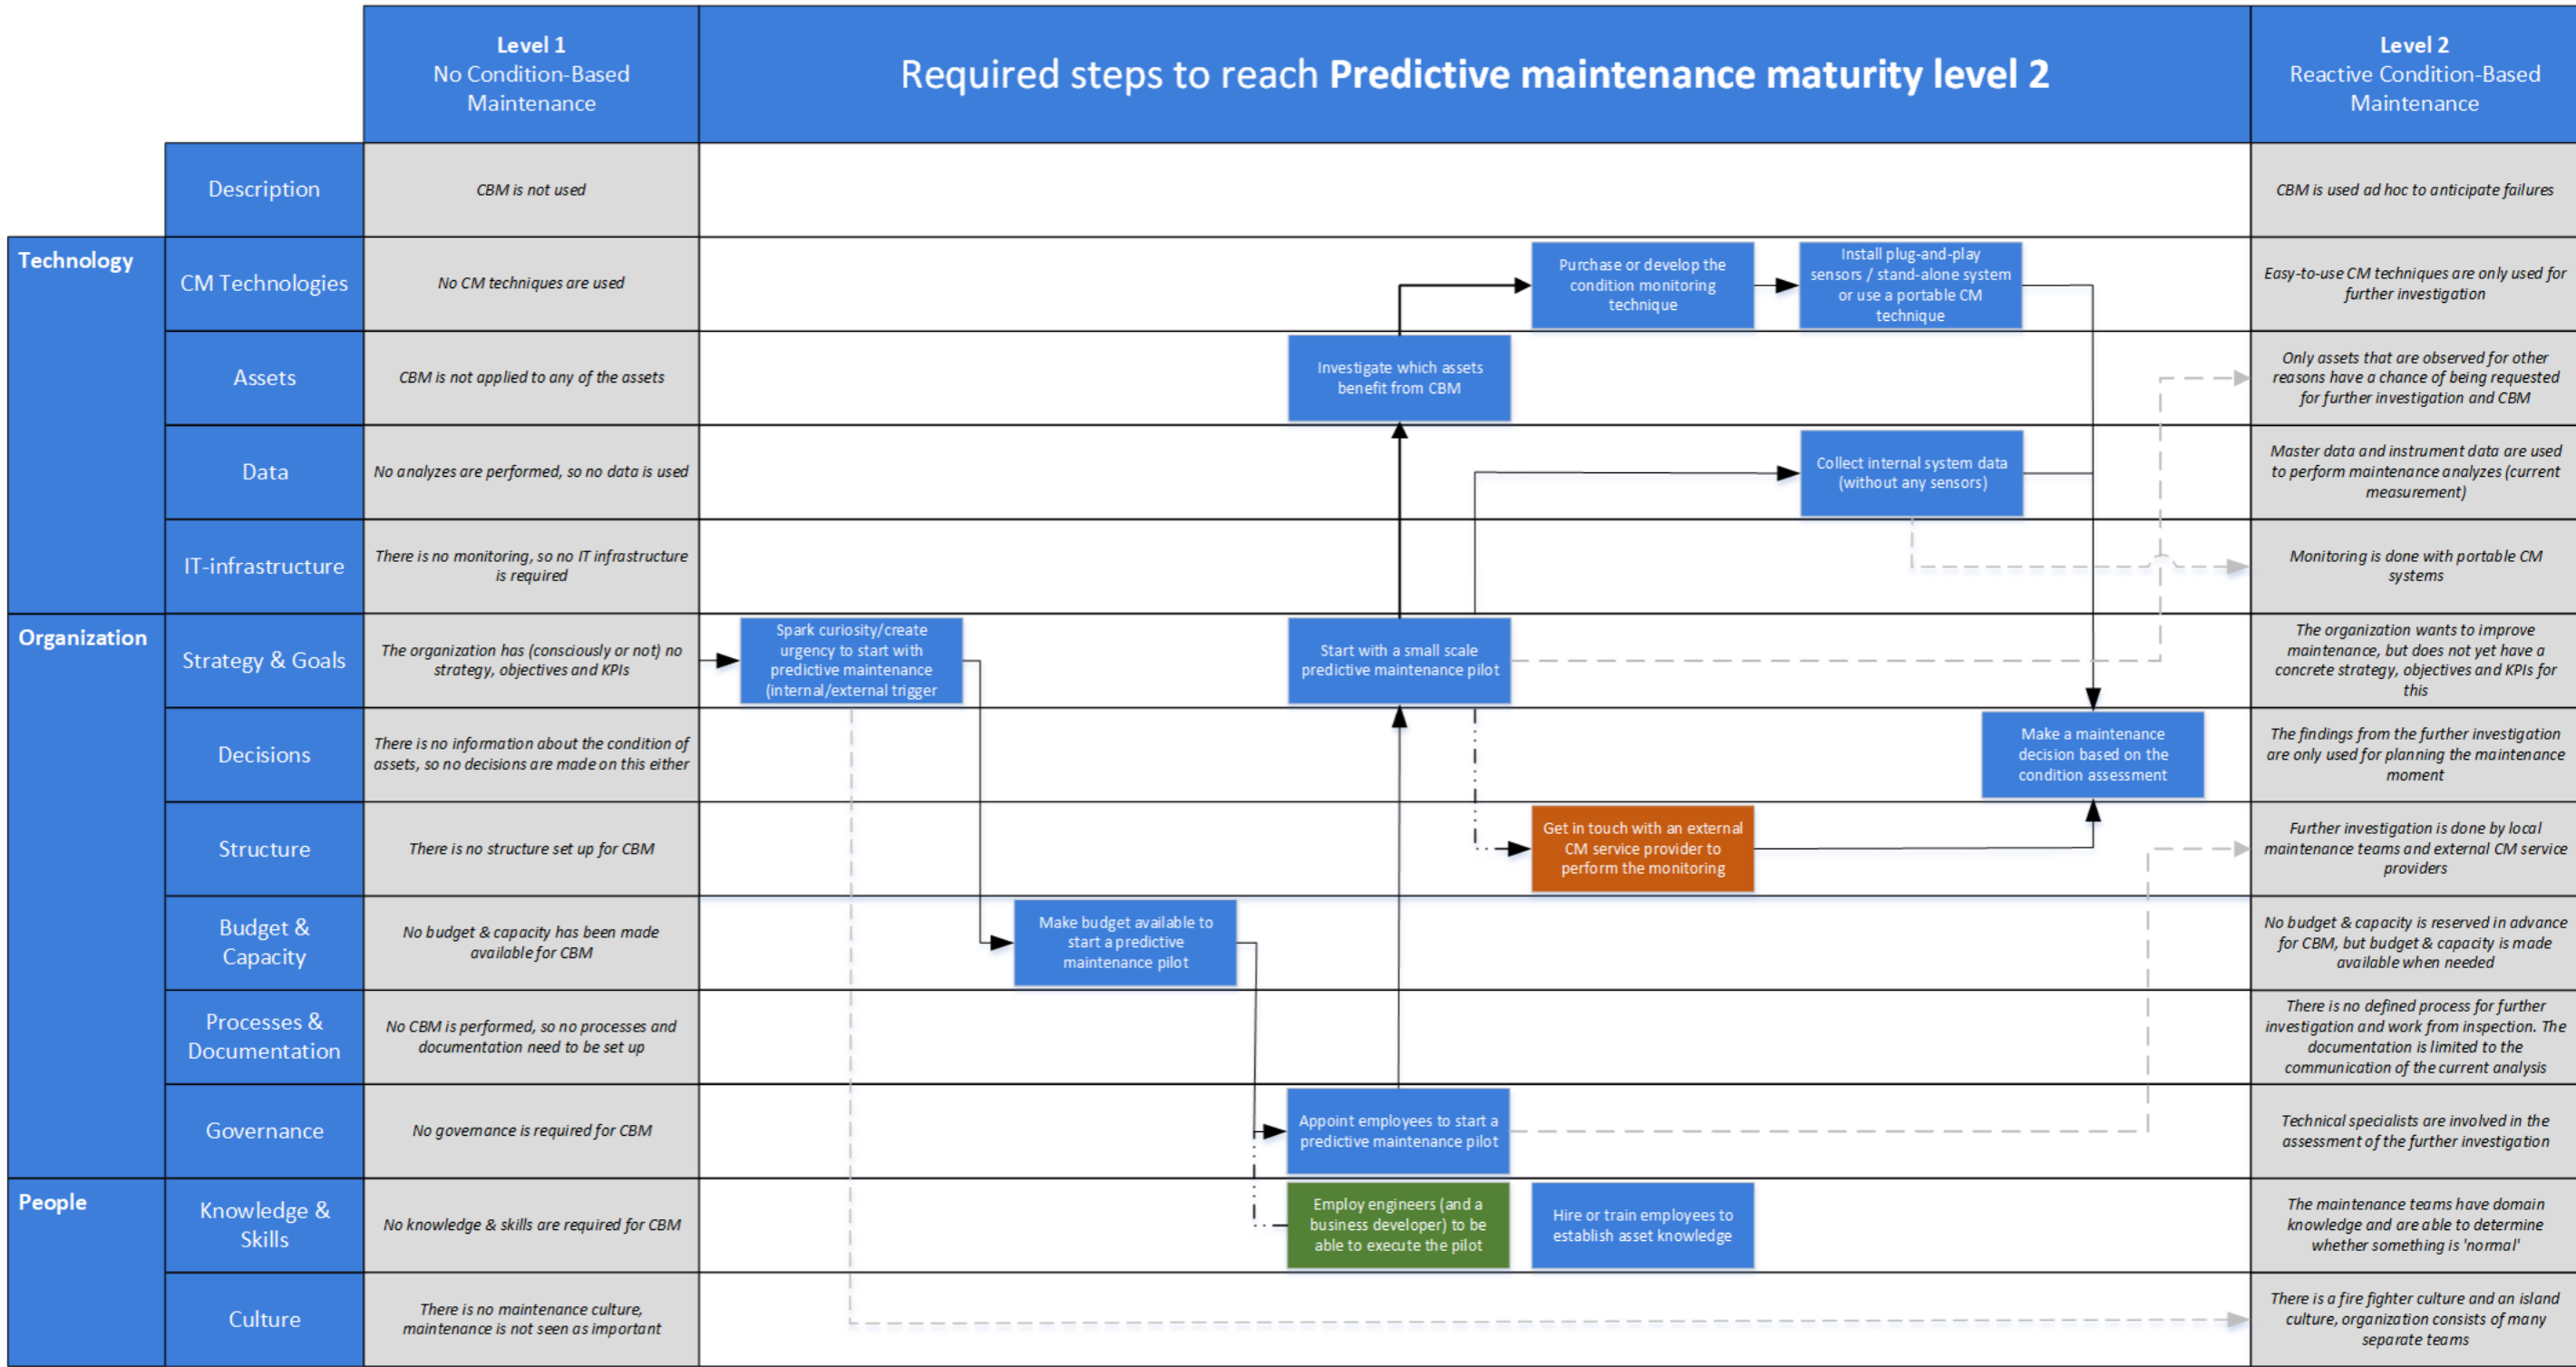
| | | Level 1 No Condition-Based Maintenance | Required steps to reach **Predictive maintenance maturity level 2** | Level 2 Reactive Condition-Based Maintenance |
|---|---|---|---|---|
| | Description | CBM is not used | | CBM is used ad hoc to anticipate failures |
| Technology | CM Technologies | No CM techniques are used | Purchase or develop the condition monitoring technique; Install plug-and-play sensors / stand-alone system or use a portable CM technique | Easy-to-use CM techniques are only used for further investigation |
| | Assets | CBM is not applied to any of the assets | Investigate which assets benefit from CBM | Only assets that are observed for other reasons have a chance of being requested for further investigation and CBM |
| | Data | No analyzes are performed, so no data is used | Collect internal system data (without any sensors) | Master data and instrument data are used to perform maintenance analyzes (current measurement) |
| | IT-infrastructure | There is no monitoring, so no IT infrastructure is required | | Monitoring is done with portable CM systems |
| Organization | Strategy & Goals | The organization has (consciously or not) no strategy, objectives and KPIs | Spark curiosity/create urgency to start with predictive maintenance (internal/external trigger; Start with a small scale predictive maintenance pilot | The organization wants to improve maintenance, but does not yet have a concrete strategy, objectives and KPIs for this |
| | Decisions | There is no information about the condition of assets, so no decisions are made on this either | Make a maintenance decision based on the condition assessment | The findings from the further investigation are only used for planning the maintenance moment |
| | Structure | There is no structure set up for CBM | Get in touch with an external CM service provider to perform the monitoring | Further investigation is done by local maintenance teams and external CM service providers |
| | Budget & Capacity | No budget & capacity has been made available for CBM | Make budget available to start a predictive maintenance pilot | No budget & capacity is reserved in advance for CBM, but budget & capacity is made available when needed |
| | Processes & Documentation | No CBM is performed, so no processes and documentation need to be set up | | There is no defined process for further investigation and work from inspection. The documentation is limited to the communication of the current analysis |
| | Governance | No governance is required for CBM | Appoint employees to start a predictive maintenance pilot | Technical specialists are involved in the assessment of the further investigation |
| People | Knowledge & Skills | No knowledge & skills are required for CBM | Employ engineers (and a business developer) to be able to execute the pilot; Hire or train employees to establish asset knowledge | The maintenance teams have domain knowledge and are able to determine whether something is 'normal' |
| | Culture | There is no maintenance culture, maintenance is not seen as important | | There is a fire fighter culture and an island culture, organization consists of many separate teams |